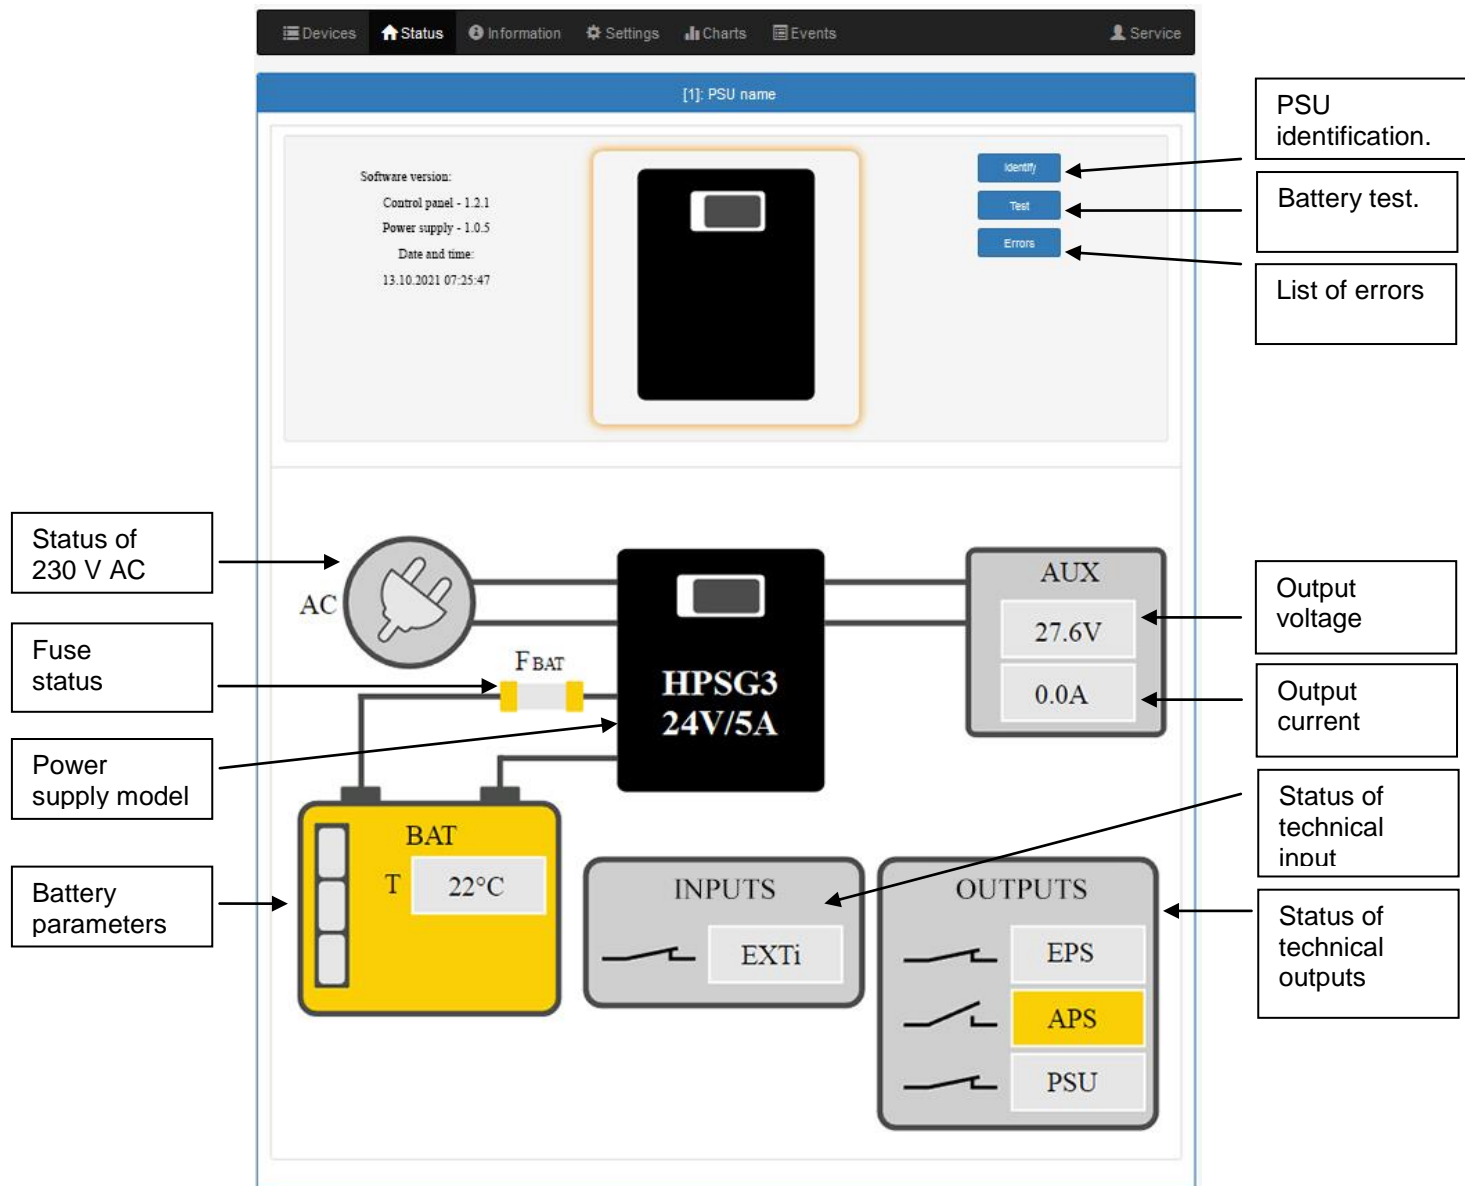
Devices Status Information Settings Charts Events Service

[1]: PSU name

Software version:
Control panel - 1.2.1
Power supply - 1.0.5
Date and time:
13.10.2021 07:25:47

Identify
Test
Errors

PSU identification.

Battery test.

List of errors

Status of 230 V AC

Fuse status

Power supply model

Battery parameters

AC

$F_{BAT}$

HPSG3
24V/5A

AUX
27.6V
0.0A

Output voltage

Output current

Status of technical input

Status of technical outputs

BAT
T 22°C

INPUTS
EXTi

OUTPUTS
EPS
APS
PSU